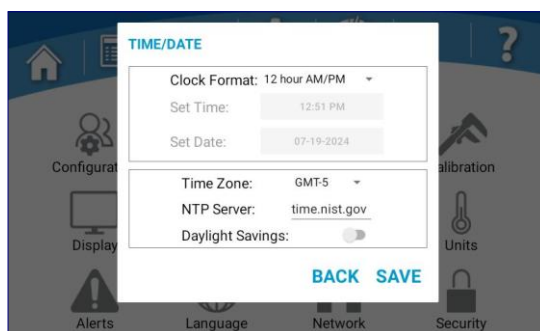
TIME/DATE

Clock Format: 12 hour AM/PM
Set Time: 12:51 PM
Set Date: 07-19-2024

Time Zone: GMT-5
NTP Server: time.nist.gov
Daylight Savings:

BACK SAVE

?
Configurat
alibration
Display
Units
Alerts
Language
Network
Security